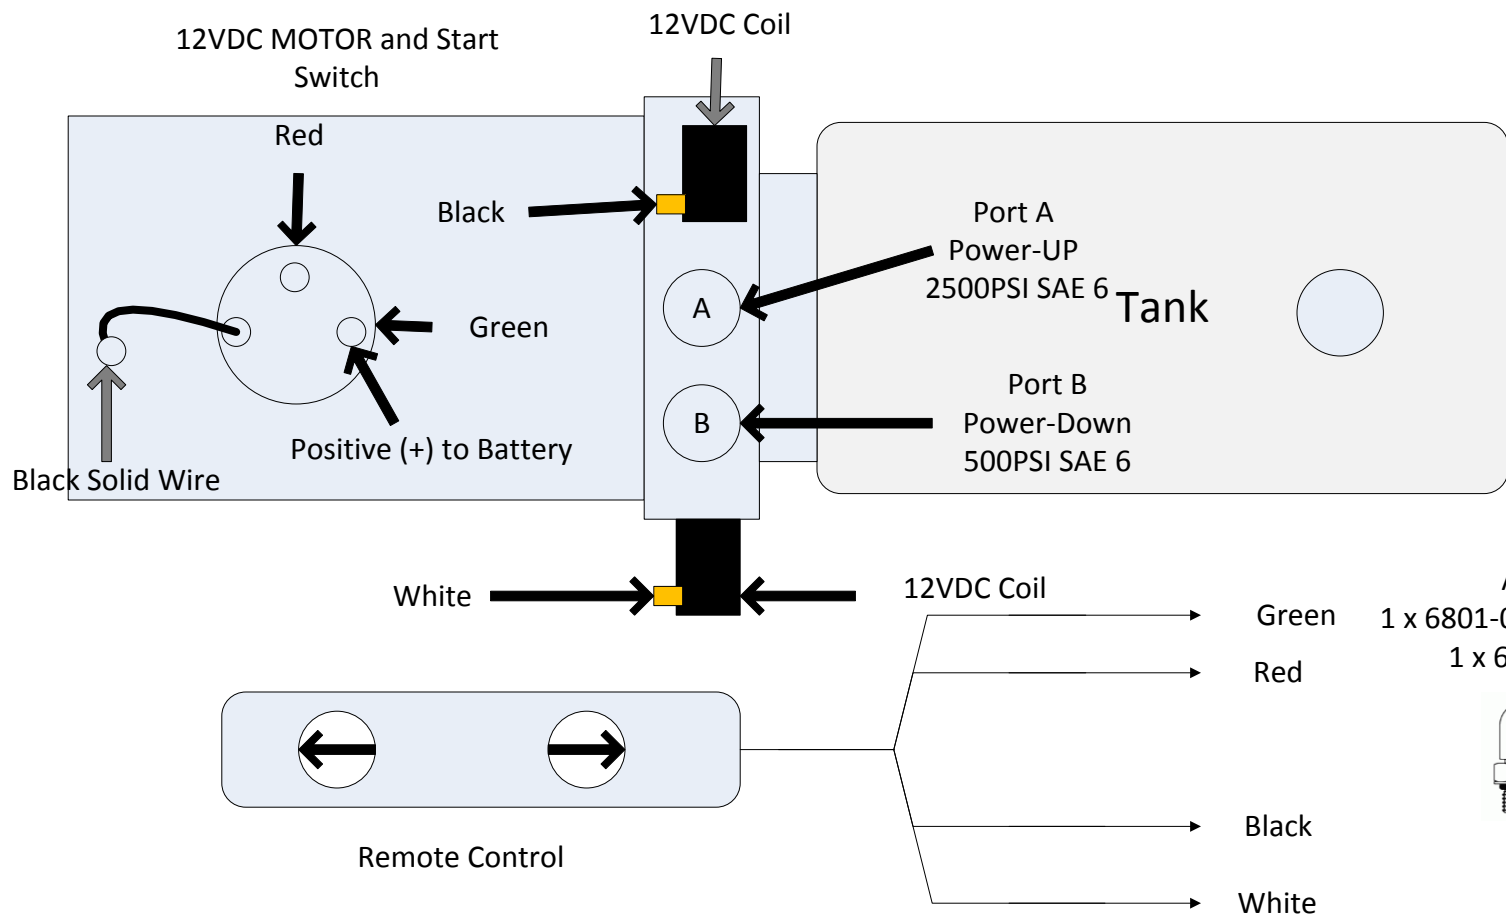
12VDC MOTOR and Start Switch

12VDC Coil

Red

Black

Port A
Power-UP
2500PSI SAE 6

Tank

A

Green

B

Port B
Power-Down
500PSI SAE 6

Positive (+) to Battery

Black Solid Wire

White

12VDC Coil

Green

1 x 6801-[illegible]

Red

1 x 6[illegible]

Black

White

Remote Control